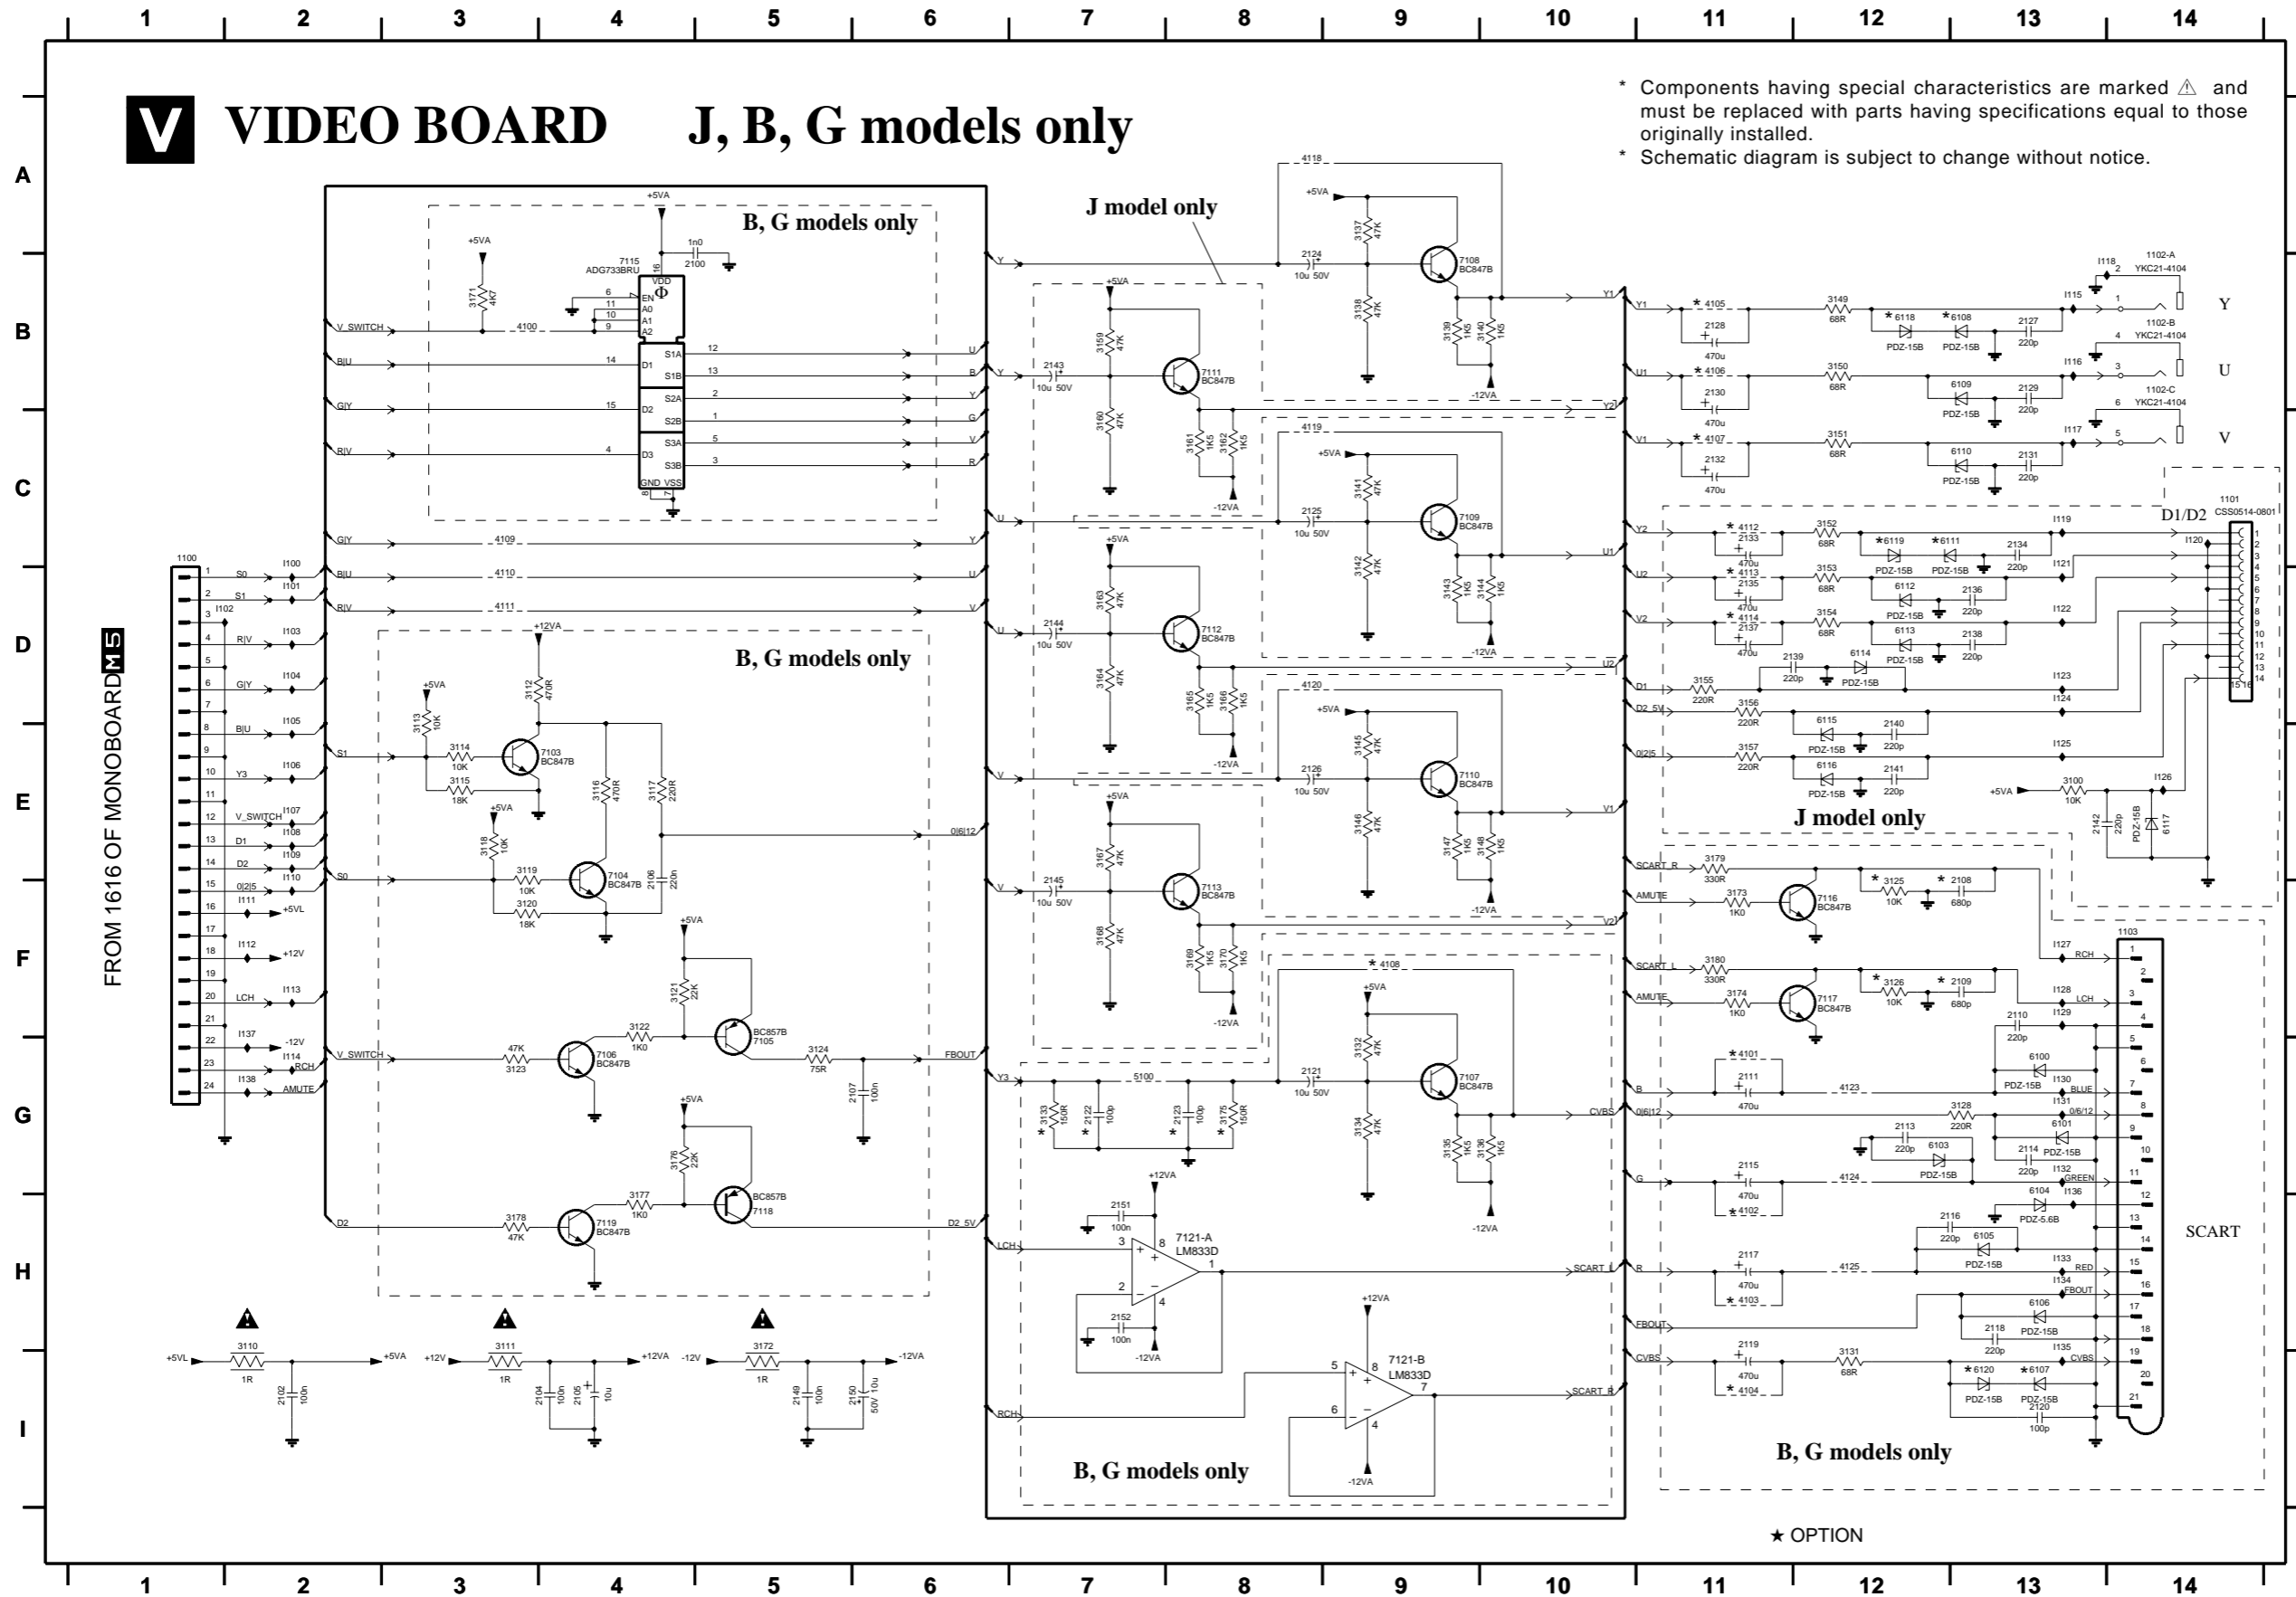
1 2 3 4 5 6 7 8 9 10 11 12 13 14

V VIDEO BOARD J, B, G models only

* Components having special characteristics are marked ⚠ and must be replaced with parts having specifications equal to those originally installed.
* Schematic diagram is subject to change without notice.

B, G models only

J model only

B, G models only

J model only

B, G models only

B, G models only

FROM 1616 OF MONOBOARD M5

D1/D2

SCART

Y
U
V

★ OPTION

A B C D E F G H I

1 2 3 4 5 6 7 8 9 10 11 12 13 14